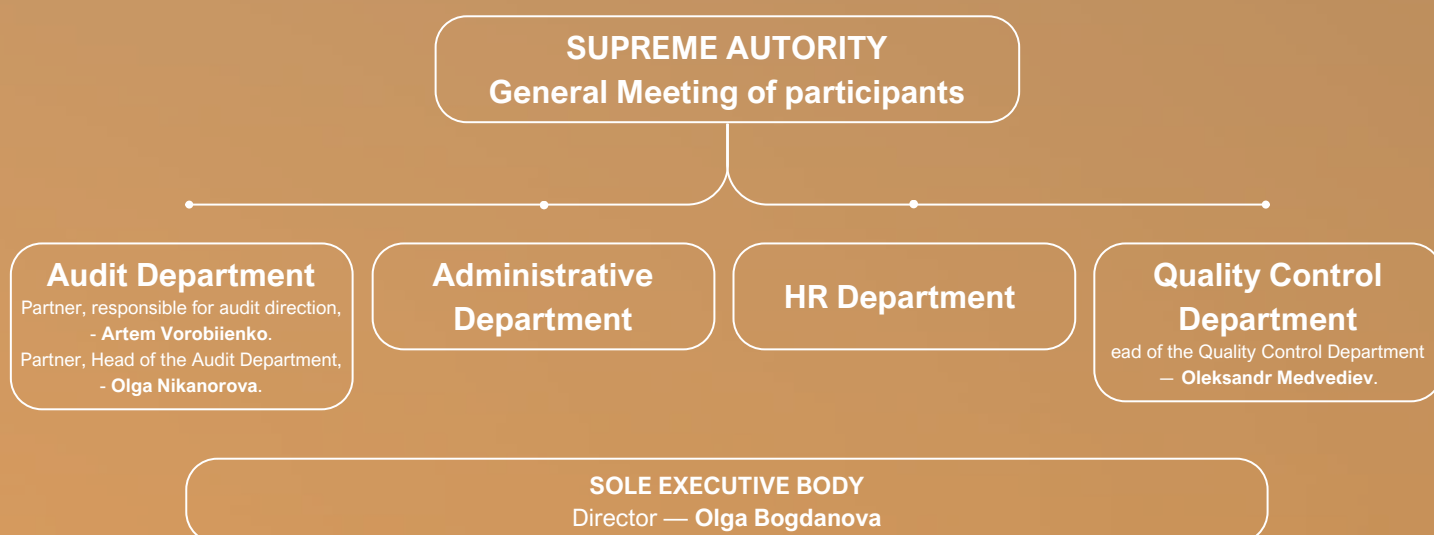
SUPREME AUTORITY
General Meeting of participants

Audit Department
Partner, responsible for audit direction, - Artem Vorobiienko.
Partner, Head of the Audit Department, - Olga Nikanorova.

Administrative Department

HR Department

Quality Control Department
ead of the Quality Control Department — Oleksandr Medvediev.

SOLE EXECUTIVE BODY
Director — Olga Bogdanova